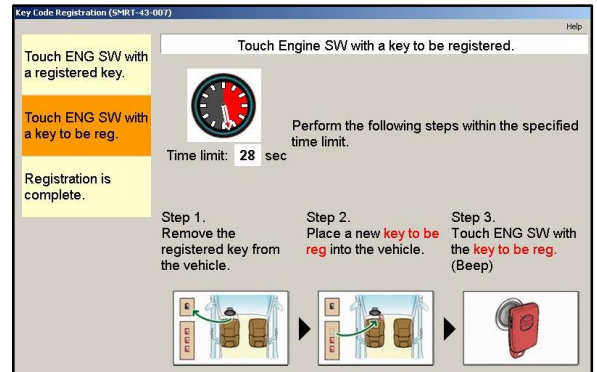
Key Code Registration (SMRT-43-007)

Help

Touch ENG SW with a registered key.

Touch ENG SW with a key to be reg.

Registration is complete.

Touch Engine SW with a key to be registered.

Time limit: 28 sec

Perform the following steps within the specified time limit.

Step 1.
Remove the registered key from the vehicle.

Step 2.
Place a new key to be reg into the vehicle.

Step 3.
Touch ENG SW with the key to be reg. (Beep)